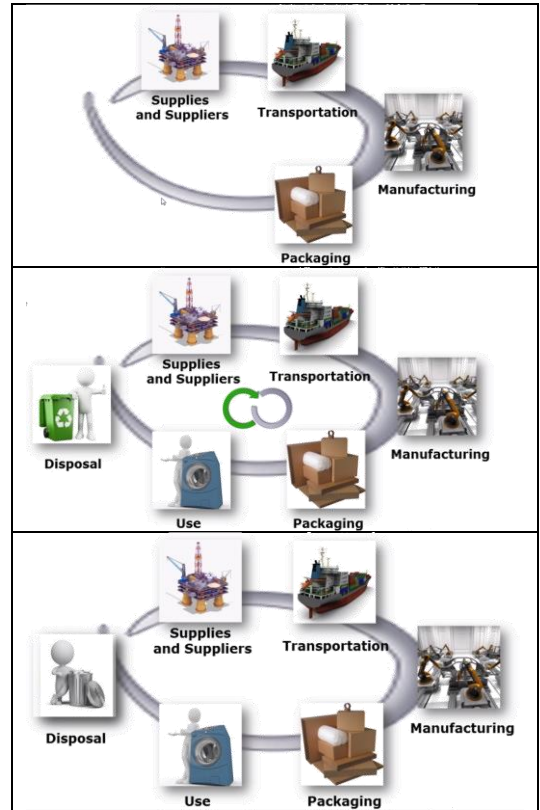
Supplies and Suppliers

Transportation

Manufacturing

Packaging

Supplies and Suppliers

Transportation

Disposal

Manufacturing

Use

Packaging

Supplies and Suppliers

Transportation

Disposal

Manufacturing

Use

Packaging